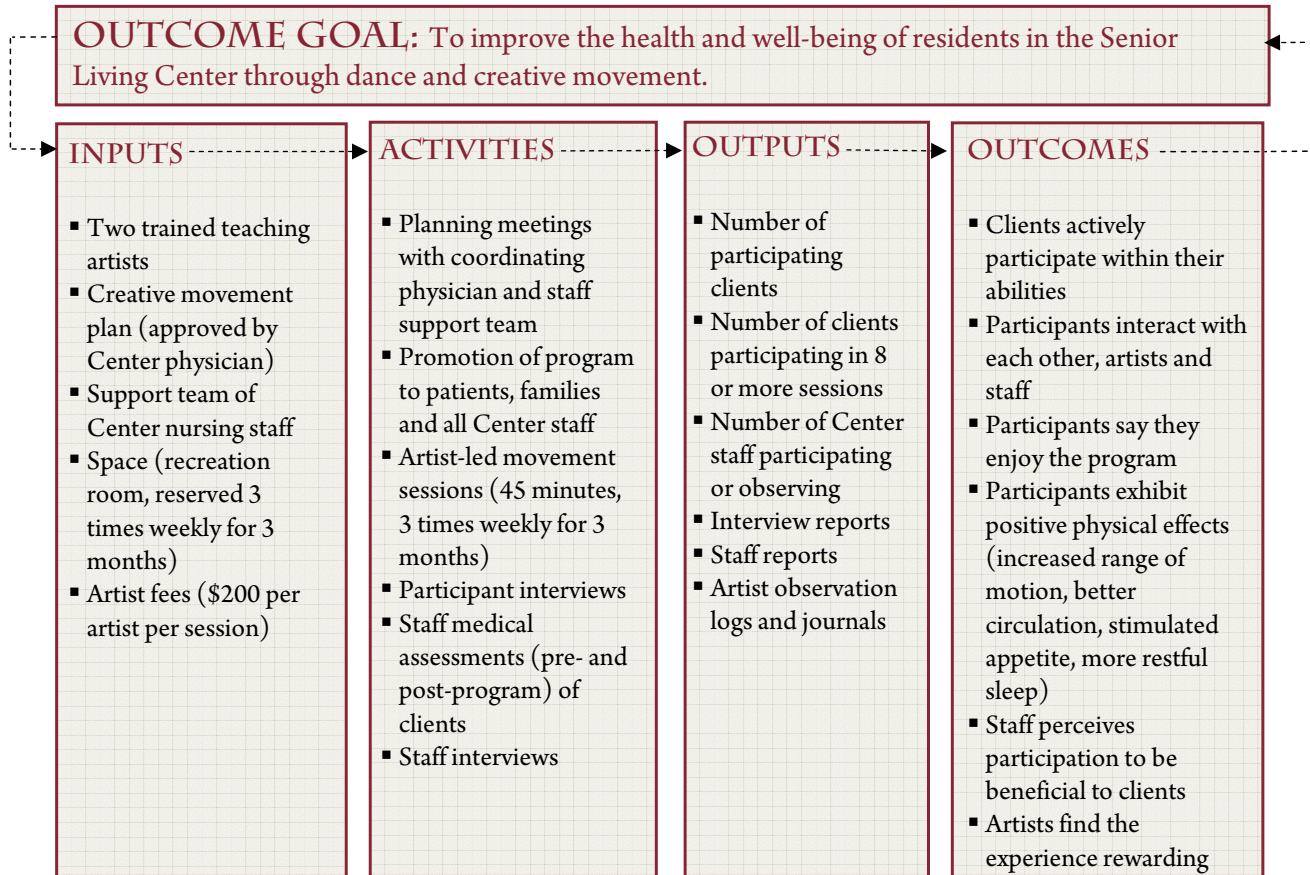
OUTCOME GOAL: To improve the health and well-being of residents in the Senior Living Center through dance and creative movement.

INPUTS

- Two trained teaching artists
- Creative movement plan (approved by Center physician)
- Support team of Center nursing staff
- Space (recreation room, reserved 3 times weekly for 3 months)
- Artist fees (\$200 per artist per session)

ACTIVITIES

- Planning meetings with coordinating physician and staff support team
- Promotion of program to patients, families and all Center staff
- Artist-led movement sessions (45 minutes, 3 times weekly for 3 months)
- Participant interviews
- Staff medical assessments (pre- and post-program) of clients
- Staff interviews

OUTPUTS

- Number of participating clients
- Number of clients participating in 8 or more sessions
- Number of Center staff participating or observing
- Interview reports
- Staff reports
- Artist observation logs and journals

OUTCOMES

- Clients actively participate within their abilities
- Participants interact with each other, artists and staff
- Participants say they enjoy the program
- Participants exhibit positive physical effects (increased range of motion, better circulation, stimulated appetite, more restful sleep)
- Staff perceives participation to be beneficial to clients
- Artists find the experience rewarding